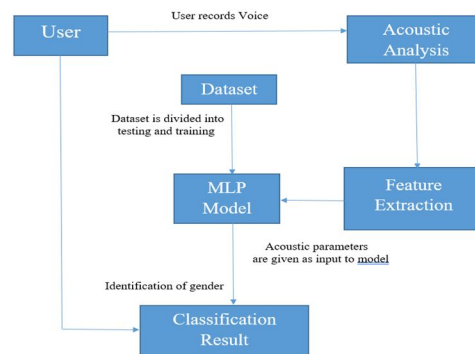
User

User records Voice

Acoustic Analysis

Dataset

Dataset is divided into testing and training

MLP Model

Feature Extraction

Acoustic parameters are given as input to model

Identification of gender

Classification Result